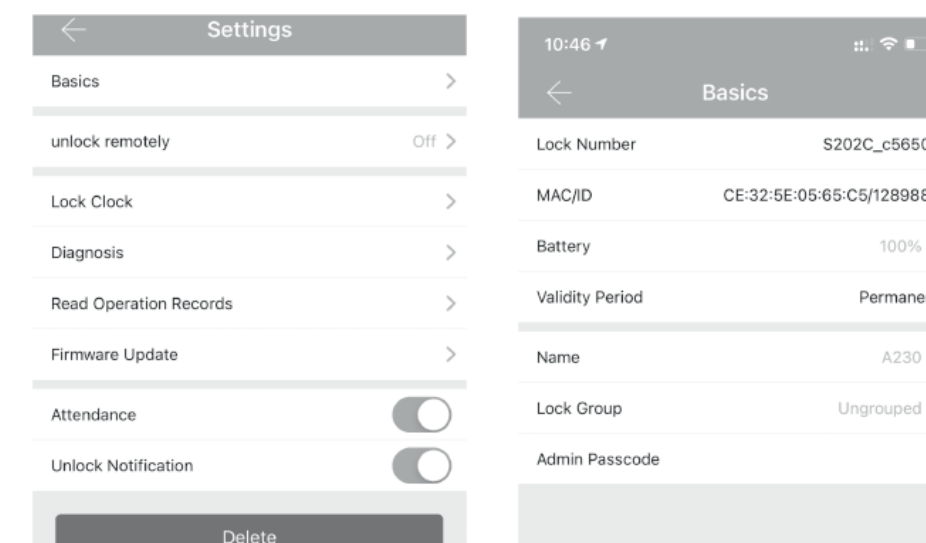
Settings

Basics

unlock remotely Off

Lock Clock

Diagnosis

Read Operation Records

Firmware Update

Attendance

Unlock Notification

Delete

10:46

Basics

Lock Number S202C_c565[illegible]

MAC/ID CE:32:5E:05:65:C5/128988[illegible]

Battery 100%

Validity Period Permane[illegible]

Name A230

Lock Group Ungrouped

Admin Passcode